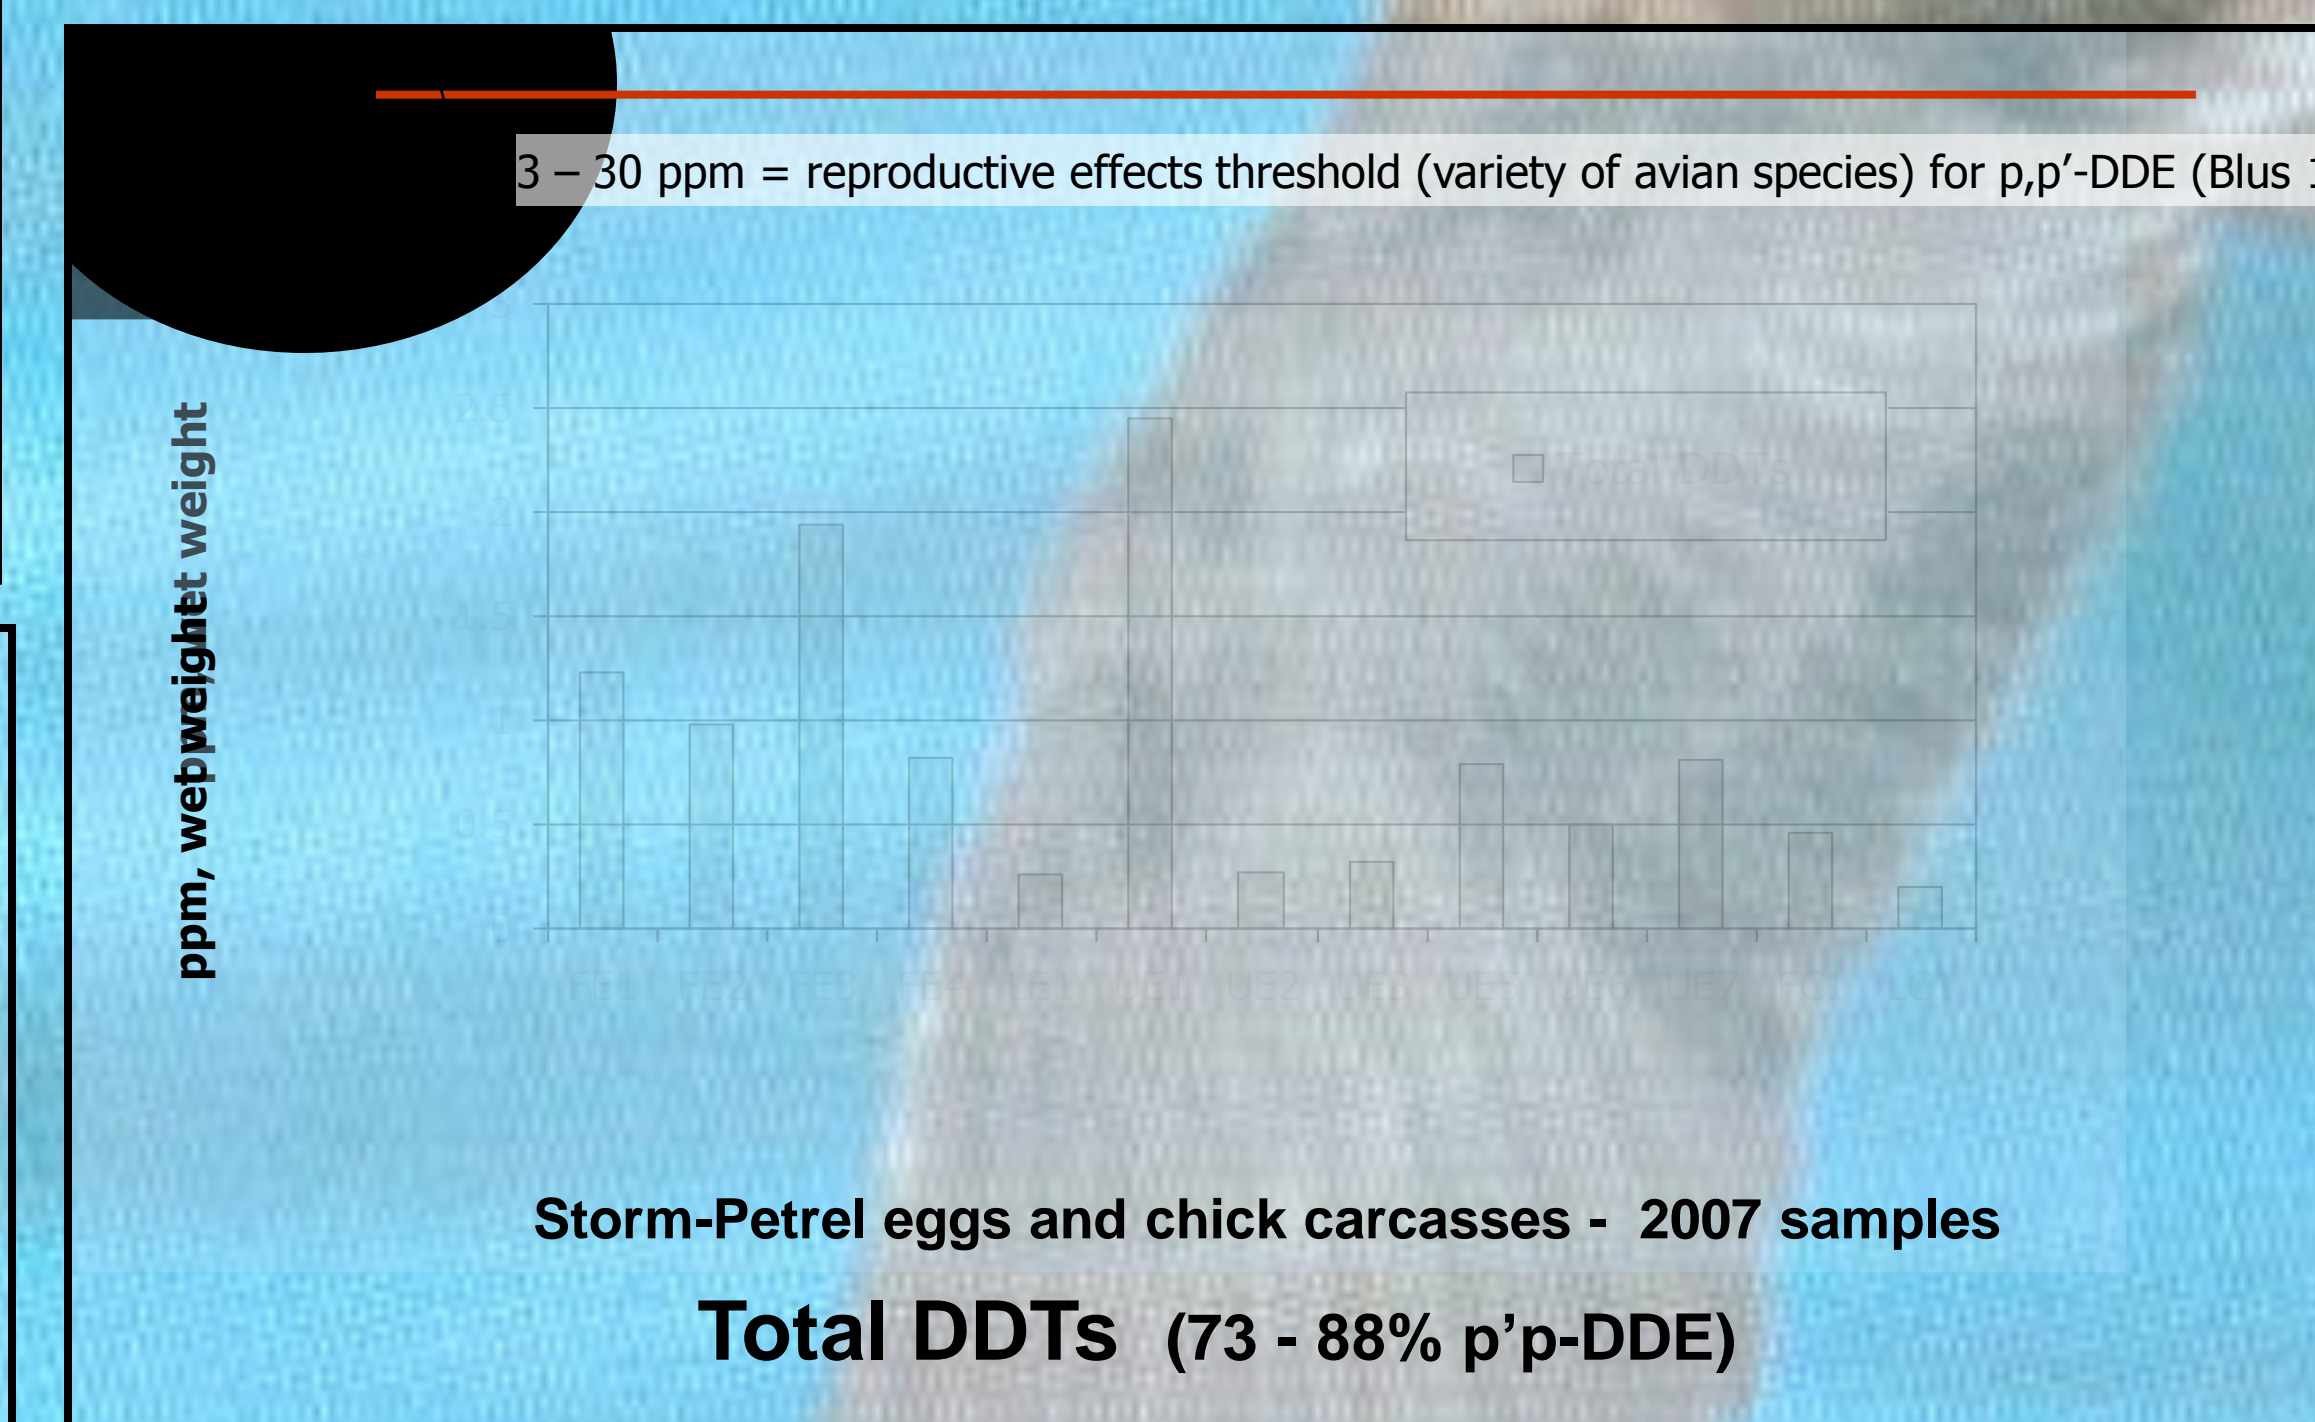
3 – 30 ppm = reproductive effects threshold (variety of avian species) for p,p’-DDE (Blus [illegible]

ppm, wet weight

3
2.5
2
1.5
1
0.5
0

Total DDTs

FE1 FE2 FE3 FE4 UE1 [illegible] UE2 UE3 UE5 UE6 UE7 FC1 UC1

Storm-Petrel eggs and chick carcasses - 2007 samples

Total DDTs (73 - 88% p’p-DDE)